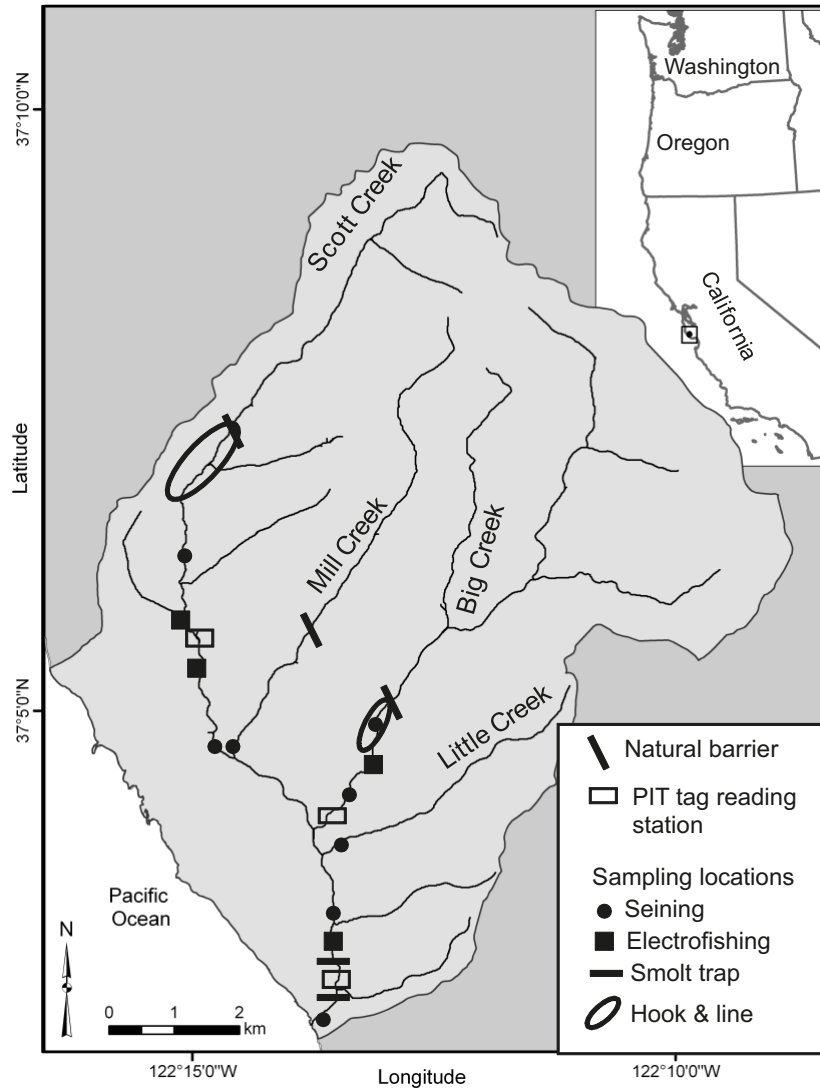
37°10'0"N

Latitude

37°5'0"N

Washington

Oregon

California

Scott Creek

Mill Creek

Big Creek

Little Creek

Pacific Ocean

N

0 1 2 km

Natural barrier

PIT tag reading station

Sampling locations

Seining

Electrofishing

Smolt trap

Hook & line

122°15'0"W

Longitude

122°10'0"W